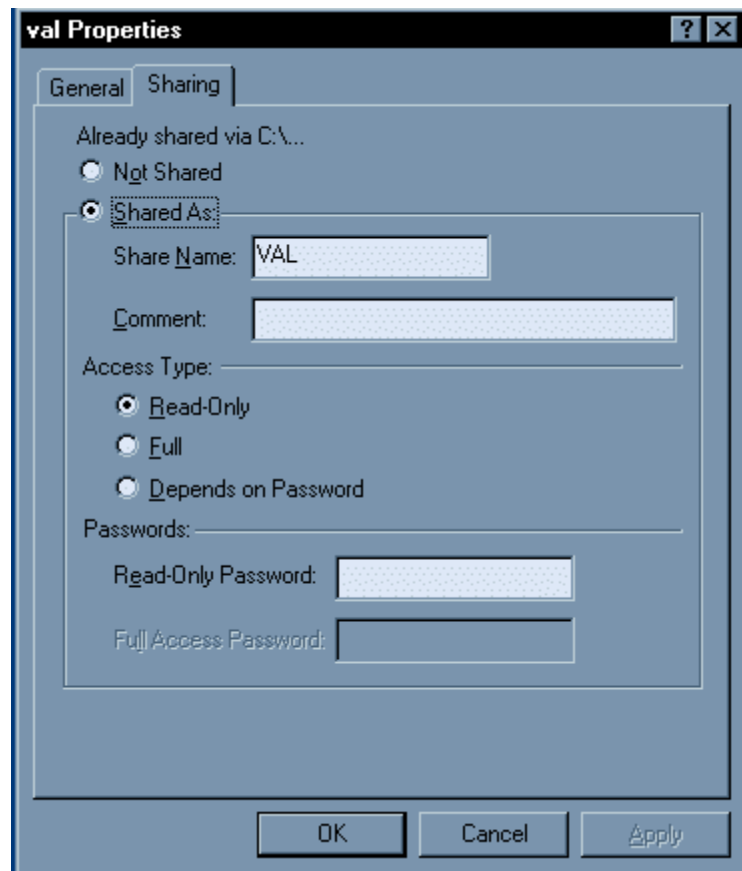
val Properties

?

General

Sharing

Already shared via C:\...

Not Shared

Shared As:

Share Name: VAL

Comment:

Access Type:

Read-Only

Full

Depends on Password

Passwords:

Read-Only Password:

Full Access Password:

OK

Cancel

Apply